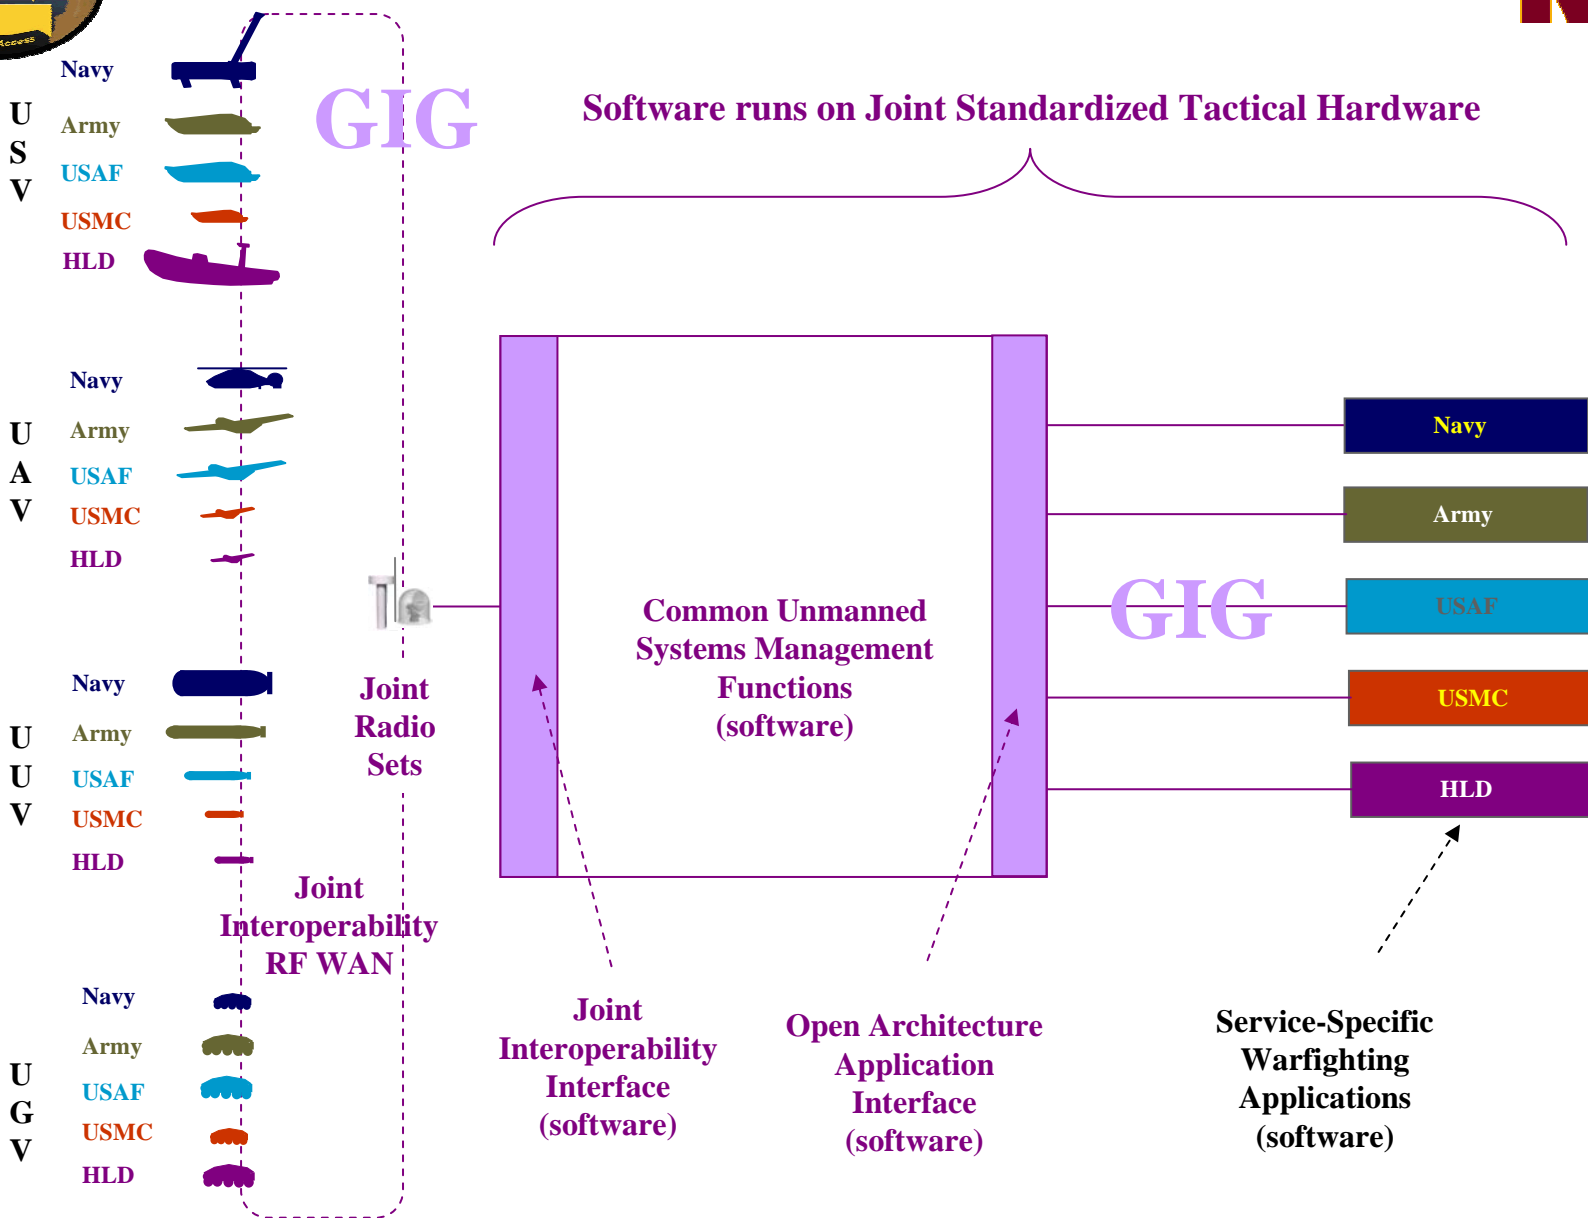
Navy
Army
USAF
USMC
HLD

U
S
V

GIG

Software runs on Joint Standardized Tactical Hardware

Navy
Army
USAF
USMC
HLD

U
A
V

Navy
Army
USAF
USMC
HLD

U
U
V

Joint
Radio
Sets

Joint
Interoperability
RF WAN

Navy
Army
USAF
USMC
HLD

U
G
V

Common Unmanned
Systems Management
Functions
(software)

GIG

Navy
Army
USAF
USMC
HLD

Joint
Interoperability
Interface
(software)

Open Architecture
Application
Interface
(software)

Service-Specific
Warfighting
Applications
(software)